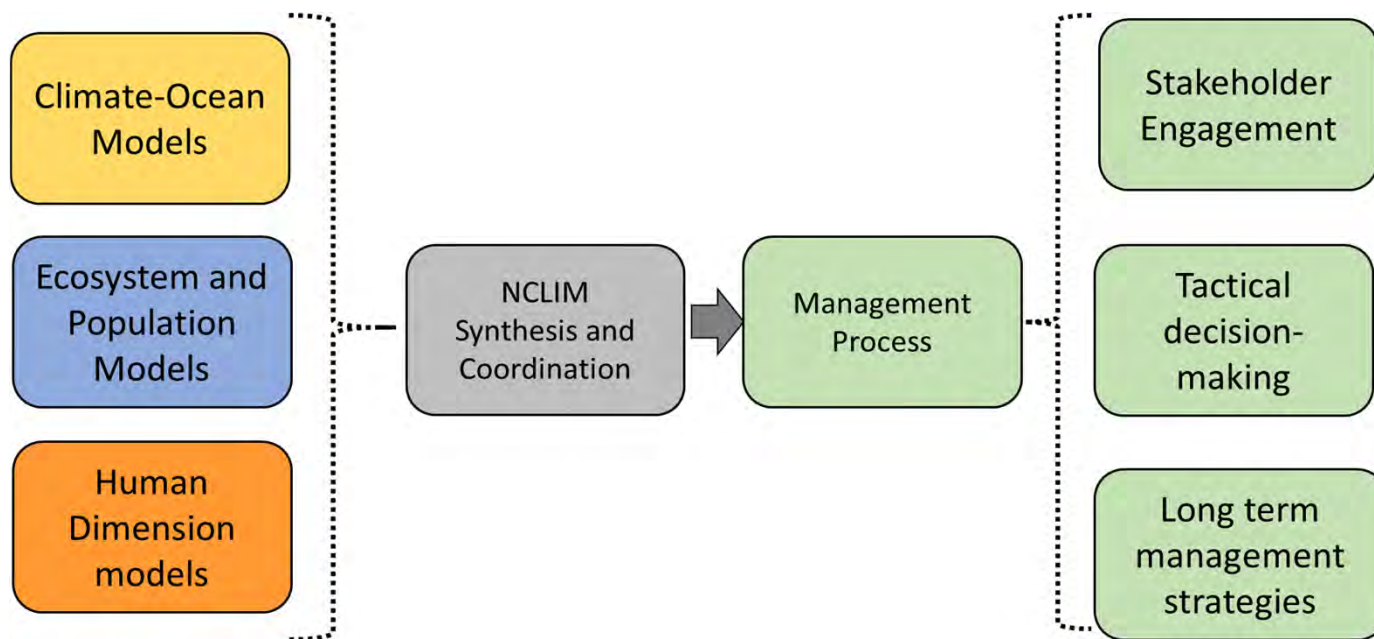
Climate-Ocean Models

Ecosystem and Population Models

Human Dimension models

NCLIM Synthesis and Coordination

Management Process

Stakeholder Engagement

Tactical decision-making

Long term management strategies